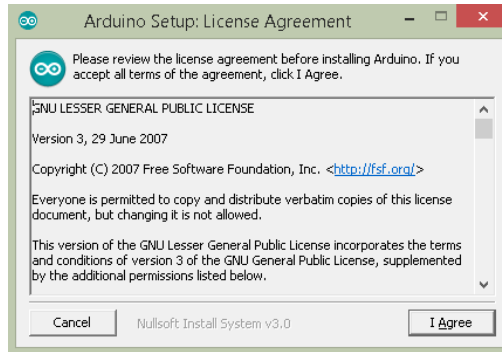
Arduino Setup: License Agreement

Please review the license agreement before installing Arduino. If you accept all terms of the agreement, click I Agree.

GNU LESSER GENERAL PUBLIC LICENSE

Version 3, 29 June 2007

Copyright (C) 2007 Free Software Foundation, Inc. <http://fsf.org/>

Everyone is permitted to copy and distribute verbatim copies of this license document, but changing it is not allowed.

This version of the GNU Lesser General Public License incorporates the terms and conditions of version 3 of the GNU General Public License, supplemented by the additional permissions listed below.

Cancel

Nullsoft Install System v3.0

I Agree